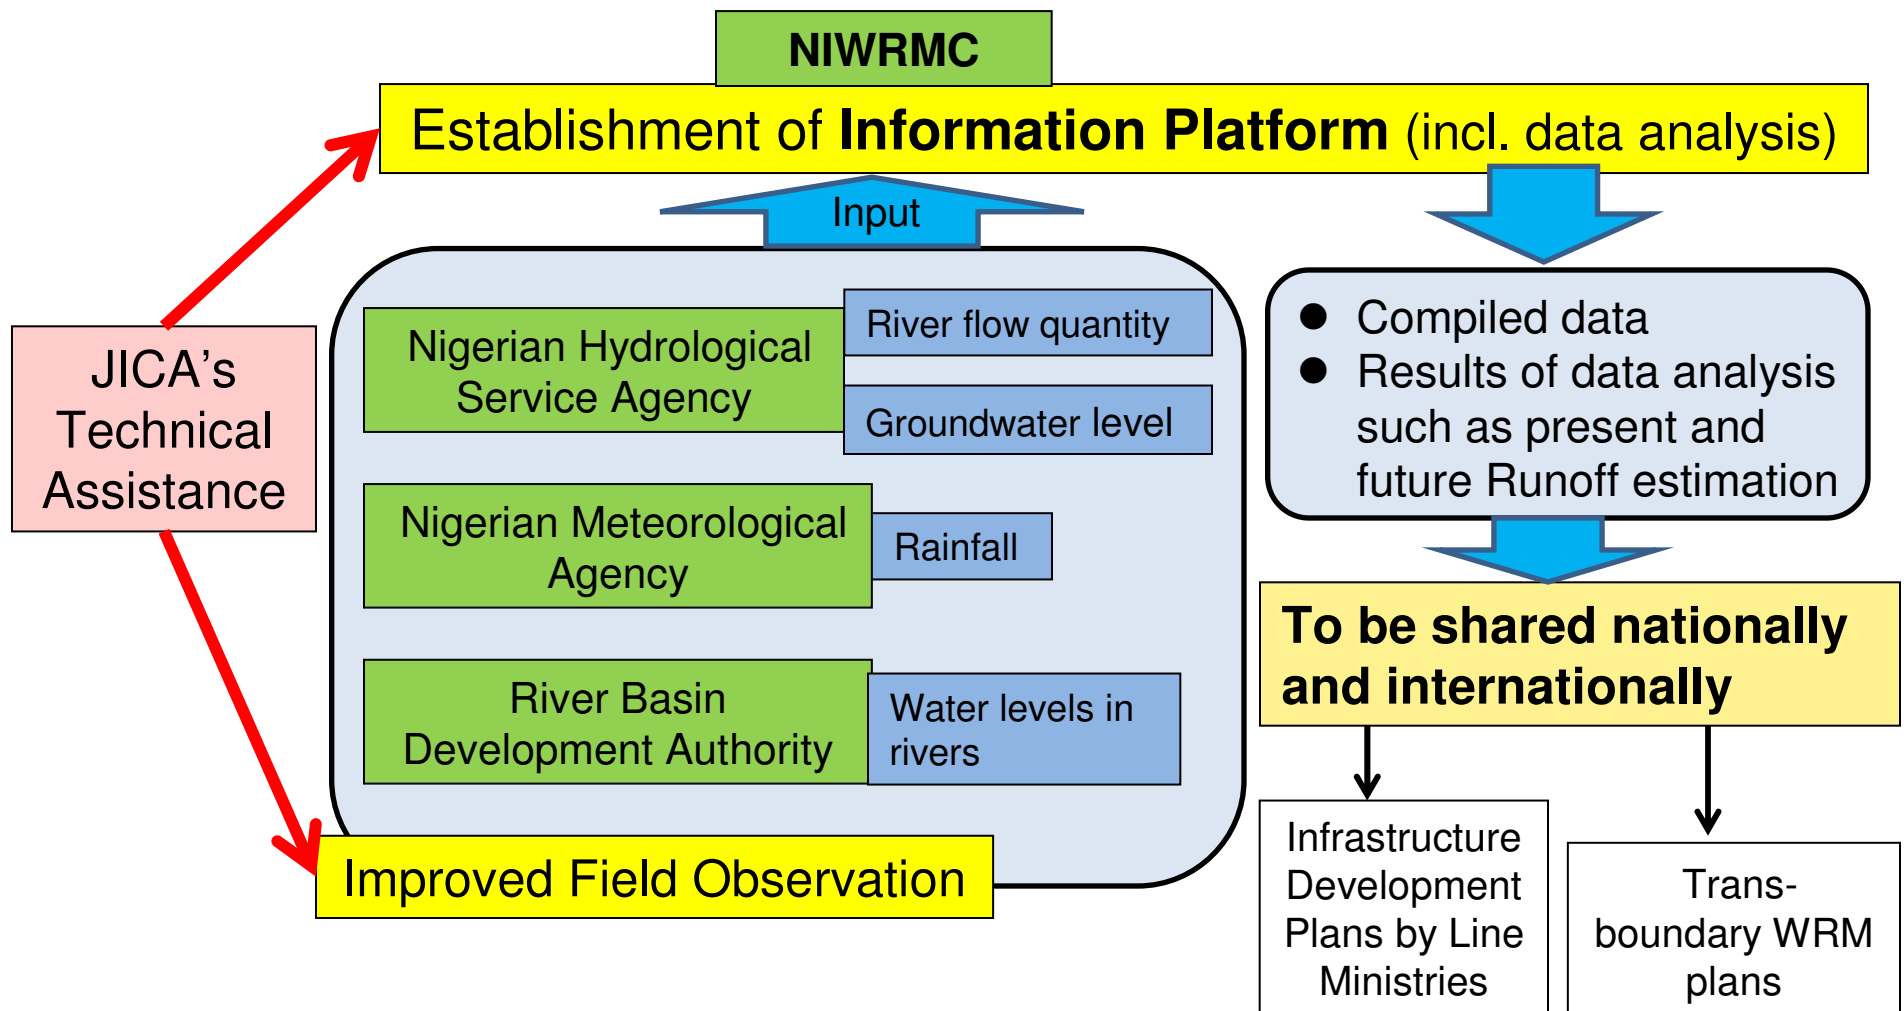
NIWRMC

Establishment of **Information Platform** (incl. data analysis)

Input

JICA's Technical Assistance

Nigerian Hydrological Service Agency

River flow quantity

Groundwater level

Nigerian Meteorological Agency

Rainfall

River Basin Development Authority

Water levels in rivers

Improved Field Observation

- Compiled data
- Results of data analysis such as present and future Runoff estimation

To be shared nationally and internationally

Infrastructure Development Plans by Line Ministries

Trans-boundary WRM plans